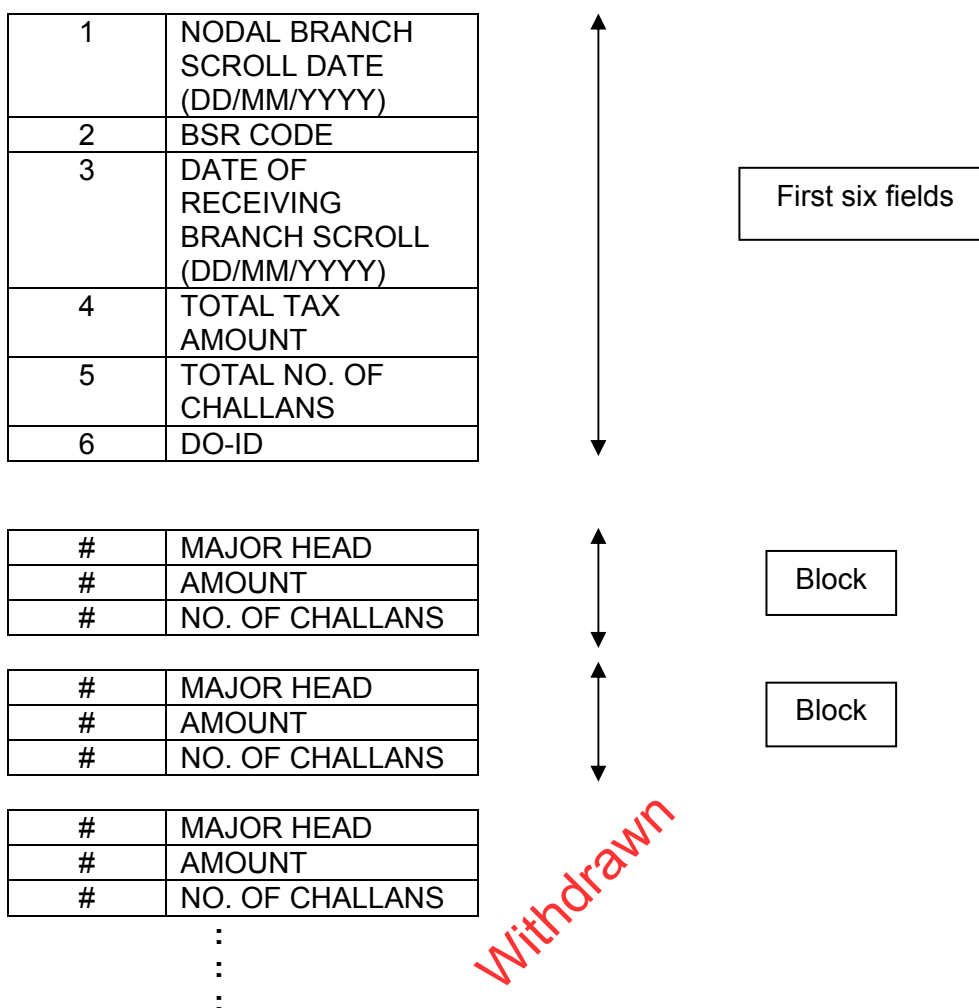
| 1 | NODAL BRANCH SCROLL DATE (DD/MM/YYYY) |
|---|---|
| 2 | BSR CODE |
| 3 | DATE OF RECEIVING BRANCH SCROLL (DD/MM/YYYY) |
| 4 | TOTAL TAX AMOUNT |
| 5 | TOTAL NO. OF CHALLANS |
| 6 | DO-ID |

First six fields

| # | MAJOR HEAD |
|---|---|
| # | AMOUNT |
| # | NO. OF CHALLANS |

Block

| # | MAJOR HEAD |
|---|---|
| # | AMOUNT |
| # | NO. OF CHALLANS |

Block

| # | MAJOR HEAD |
|---|---|
| # | AMOUNT |
| # | NO. OF CHALLANS |

Withdrawn